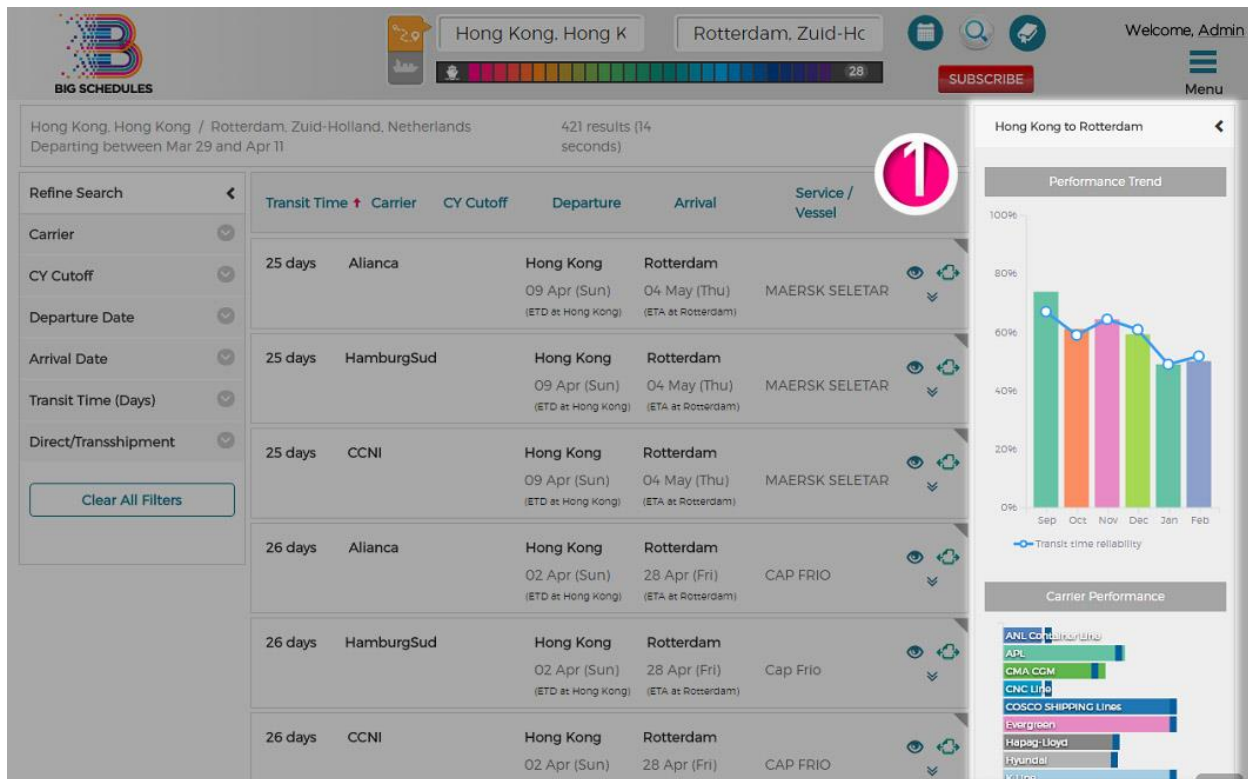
BIG SCHEDULES

Hong Kong, Hong K

Rotterdam, Zuid-Hc

28

SUBSCRIBE

Welcome, Admin

Menu

Hong Kong, Hong Kong / Rotterdam, Zuid-Holland, Netherlands
Departing between Mar 29 and Apr 11

421 results (14 seconds)

Refine Search

Carrier

CY Cutoff

Departure Date

Arrival Date

Transit Time (Days)

Direct/Transshipment

Clear All Filters

1

| Transit Time ↑ | Carrier | CY Cutoff | Departure | Arrival | Service / Vessel |
|---|---|---|---|---|---|
| 25 days | Alianca | | Hong Kong 09 Apr (Sun) (ETD at Hong Kong) | Rotterdam 04 May (Thu) (ETA at Rotterdam) | MAERSK SELETAR |
| 25 days | HamburgSud | | Hong Kong 09 Apr (Sun) (ETD at Hong Kong) | Rotterdam 04 May (Thu) (ETA at Rotterdam) | MAERSK SELETAR |
| 25 days | CCNI | | Hong Kong 09 Apr (Sun) (ETD at Hong Kong) | Rotterdam 04 May (Thu) (ETA at Rotterdam) | MAERSK SELETAR |
| 26 days | Alianca | | Hong Kong 02 Apr (Sun) (ETD at Hong Kong) | Rotterdam 28 Apr (Fri) (ETA at Rotterdam) | CAP FRIO |
| 26 days | HamburgSud | | Hong Kong 02 Apr (Sun) (ETD at Hong Kong) | Rotterdam 28 Apr (Fri) (ETA at Rotterdam) | Cap Frio |
| 26 days | CCNI | | Hong Kong 02 Apr (Sun) | Rotterdam 28 Apr (Fri) | CAP FRIO |

Hong Kong to Rotterdam

Performance Trend

100%
80%
60%
40%
20%
0%

Sep Oct Nov Dec Jan Feb

Transit time reliability

Carrier Performance

ANL Container Line
APL
CMA CGM
CNC Line
COSCO SHIPPING Lines
Evergreen
Hapag-Lloyd
Hyundai
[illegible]